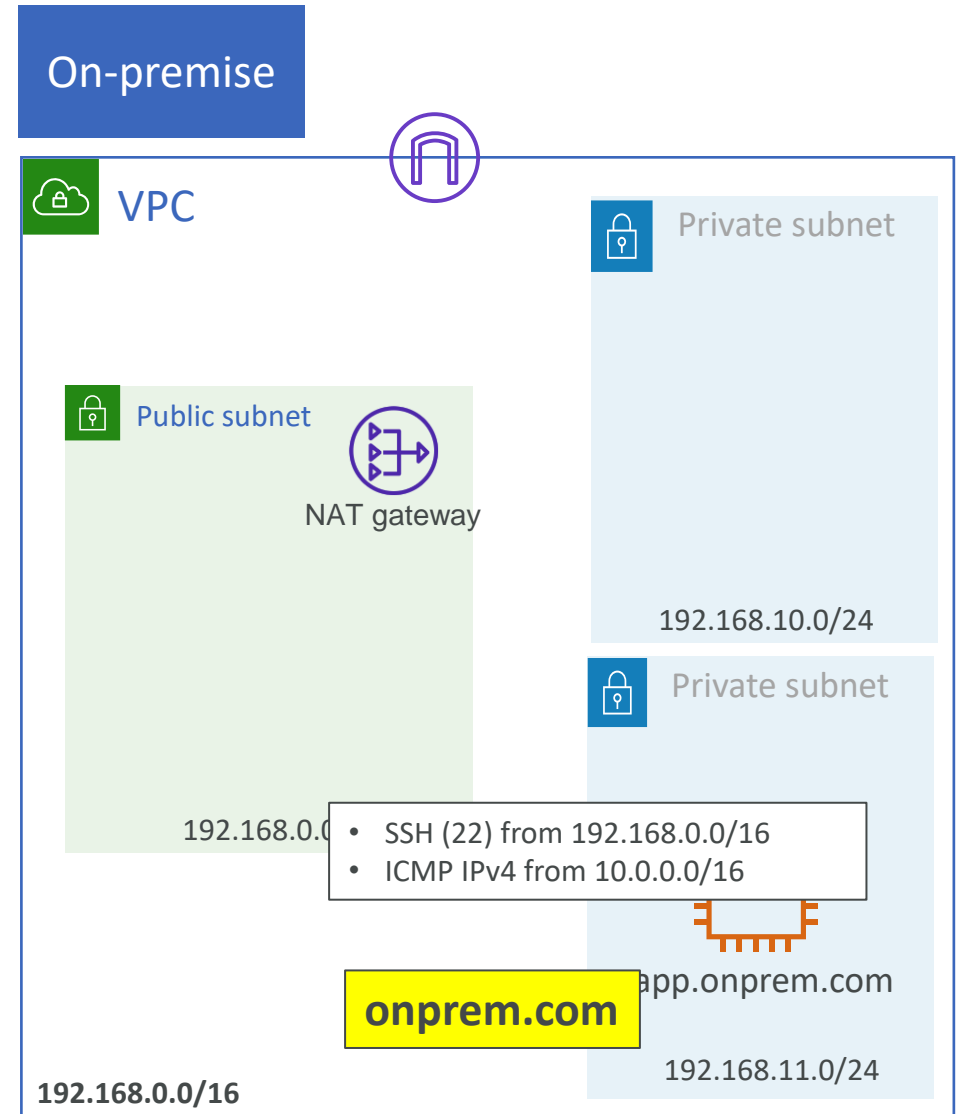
On-premise

VPC

Private subnet

Public subnet

NAT gateway

192.168.10.0/24

Private subnet

192.168.0.0

- SSH (22) from 192.168.0.0/16
- ICMP IPv4 from 10.0.0.0/16

app.onprem.com

onprem.com

192.168.11.0/24

192.168.0.0/16